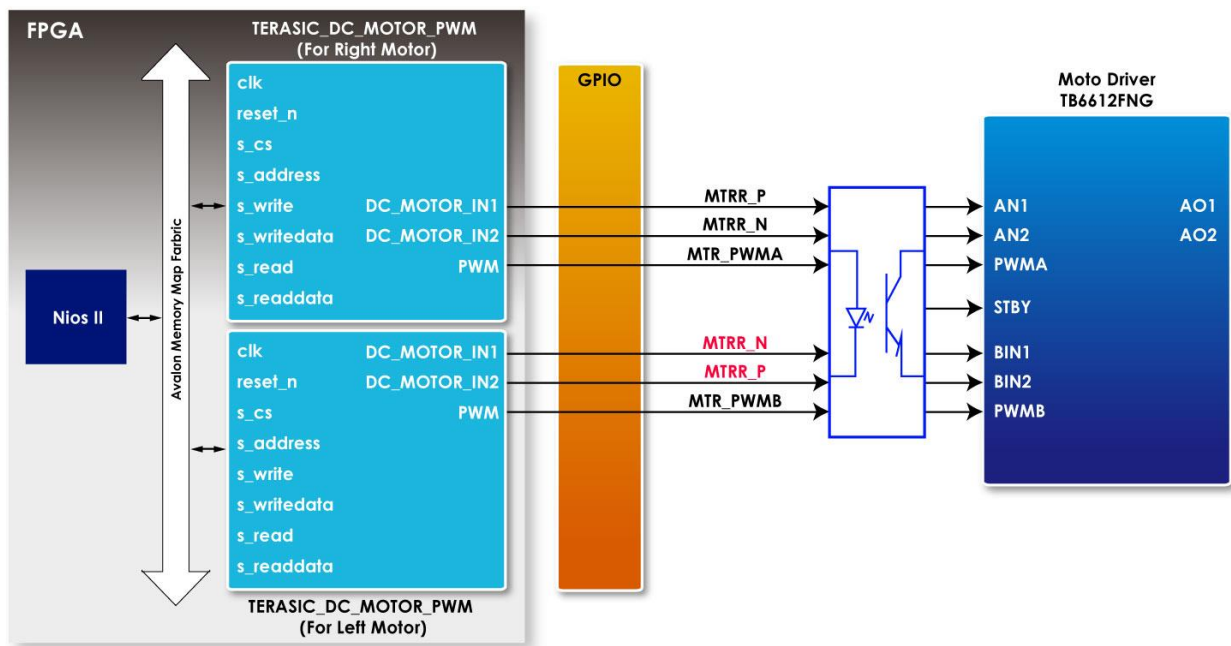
FPGA

TERASIC_DC_MOTOR_PWM
(For Right Motor)

Avalon Memory Map Farbric

Nios II

clk
reset_n
s_cs
s_address
s_write
s_writedata
s_read
s_readdata

DC_MOTOR_IN1
DC_MOTOR_IN2
PWM

clk
reset_n
s_cs
s_address
s_write
s_writedata
s_read
s_readdata

DC_MOTOR_IN1
DC_MOTOR_IN2
PWM

TERASIC_DC_MOTOR_PWM
(For Left Motor)

GPIO

MTRR_P
MTRR_N
MTR_PWMA
MTRR_N
MTRR_P
MTR_PWMB

Moto Driver
TB6612FNG

AN1
AN2
PWMA
STBY
BIN1
BIN2
PWMB

AO1
AO2